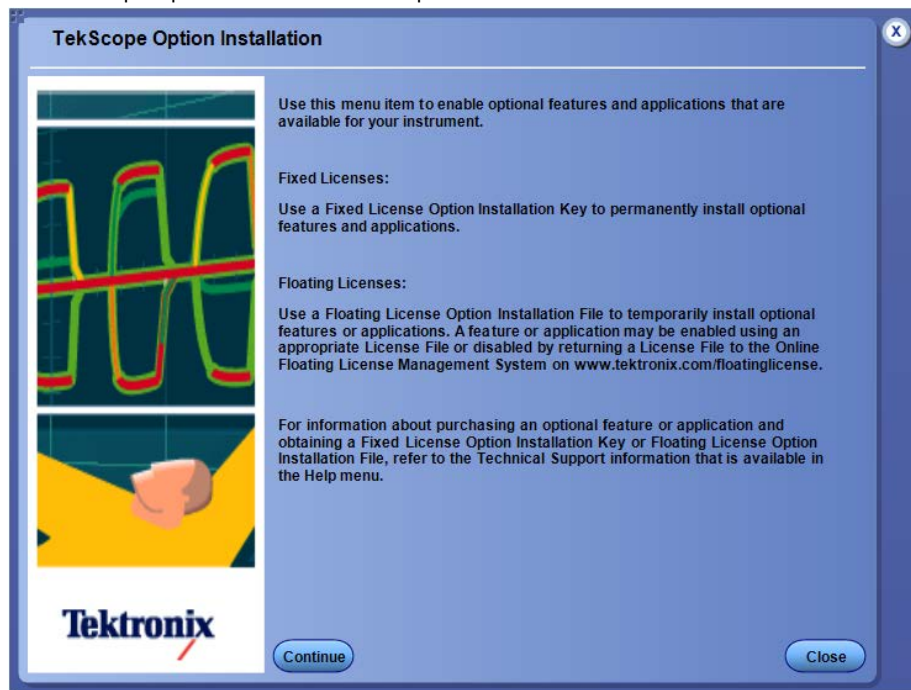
TekScope Option Installation

x

Use this menu item to enable optional features and applications that are available for your instrument.

Fixed Licenses:

Use a Fixed License Option Installation Key to permanently install optional features and applications.

Floating Licenses:

Use a Floating License Option Installation File to temporarily install optional features or applications. A feature or application may be enabled using an appropriate License File or disabled by returning a License File to the Online Floating License Management System on www.tektronix.com/floatinglicense.

For information about purchasing an optional feature or application and obtaining a Fixed License Option Installation Key or Floating License Option Installation File, refer to the Technical Support information that is available in the Help menu.

Tektronix

Continue

Close